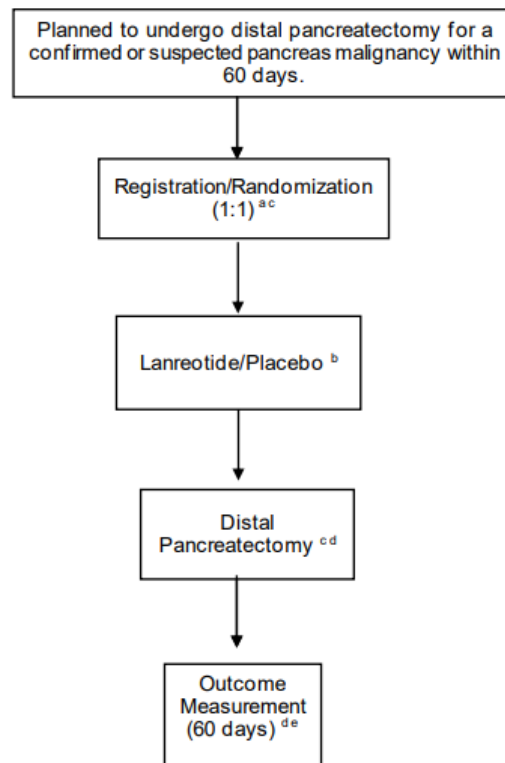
Planned to undergo distal pancreatectomy for a confirmed or suspected pancreas malignancy within 60 days.

Registration/Randomization (1:1) $^{ac}$

Lanreotide/Placebo $^{b}$

Distal Pancreatectomy $^{cd}$

Outcome Measurement (60 days) $^{de}$